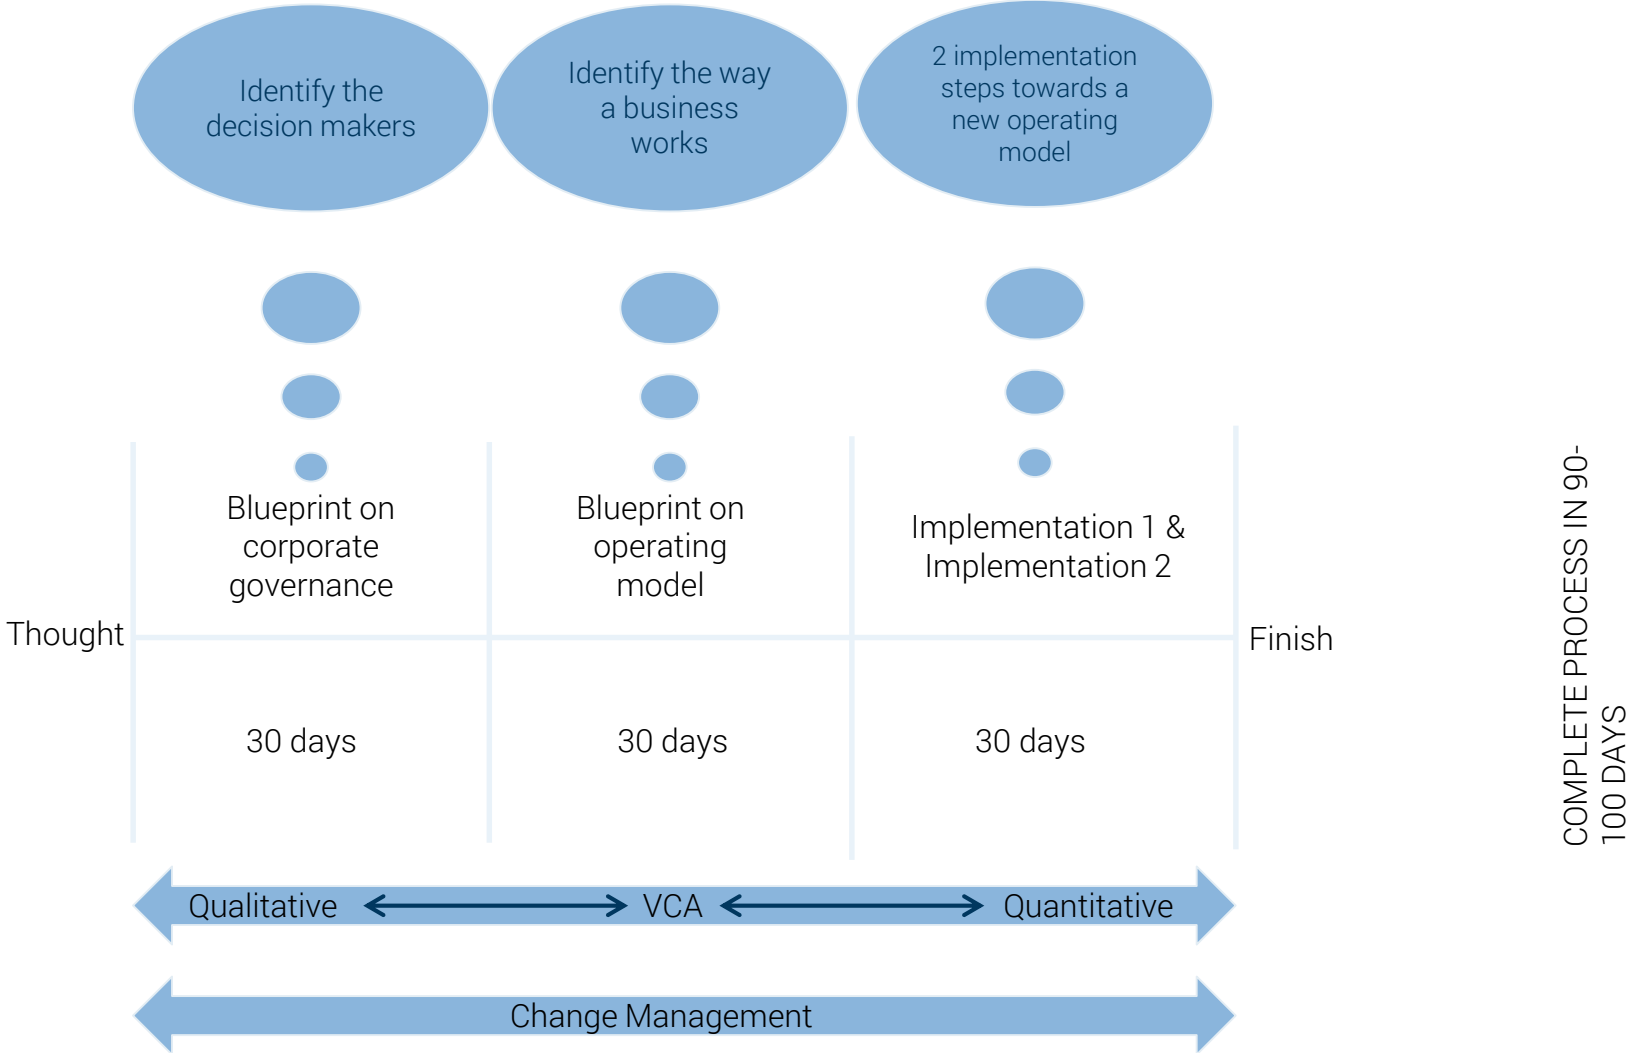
Identify the decision makers

Identify the way a business works

2 implementation steps towards a new operating model

Blueprint on corporate governance

Blueprint on operating model

Implementation 1 & Implementation 2

Thought

Finish

30 days

30 days

30 days

COMPLETE PROCESS IN 90-100 DAYS

Qualitative VCA Quantitative

Change Management